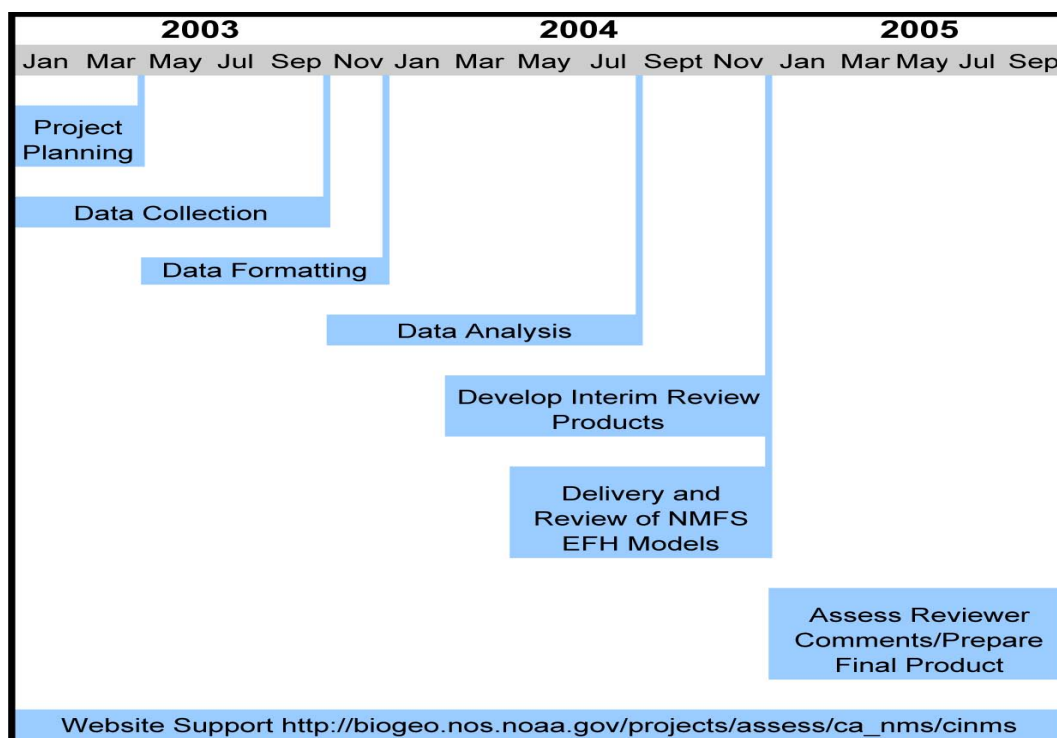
2003 2004 2005

Jan Mar May Jul Sep Nov Jan Mar May Jul Sept Nov Jan Mar May Jul Sep

Project Planning

Data Collection

Data Formatting

Data Analysis

Develop Interim Review Products

Delivery and Review of NMFS EFH Models

Assess Reviewer Comments/Prepare Final Product

Website Support http://biogeo.nos.noaa.gov/projects/assess/ca_nms/cinms